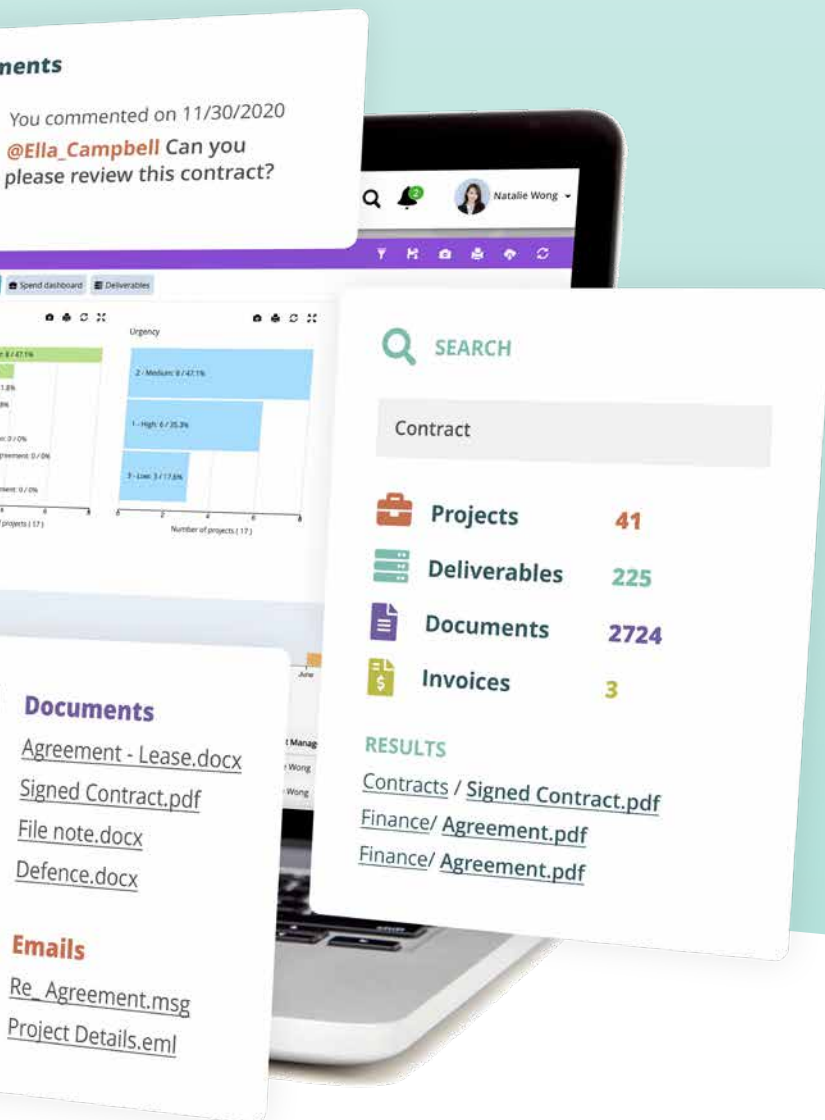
ments

You commented on 11/30/2020

@Ella_Campbell Can you please review this contract?

2

Natalie Wong

Spend dashboard

Deliverables

Urgency

2 - Medium: 8 / 47.1%

1 - High: 6 / 35.3%

3 - Low: 3 / 17.6%

Number of projects ( 17 )

SEARCH

Contract

Projects 41

Deliverables 225

Documents 2724

Invoices 3

RESULTS

Contracts / Signed Contract.pdf

Finance/ Agreement.pdf

Finance/ Agreement.pdf

Documents

Agreement - Lease.docx

Signed Contract.pdf

File note.docx

Defence.docx

Emails

Re_ Agreement.msg

Project Details.eml